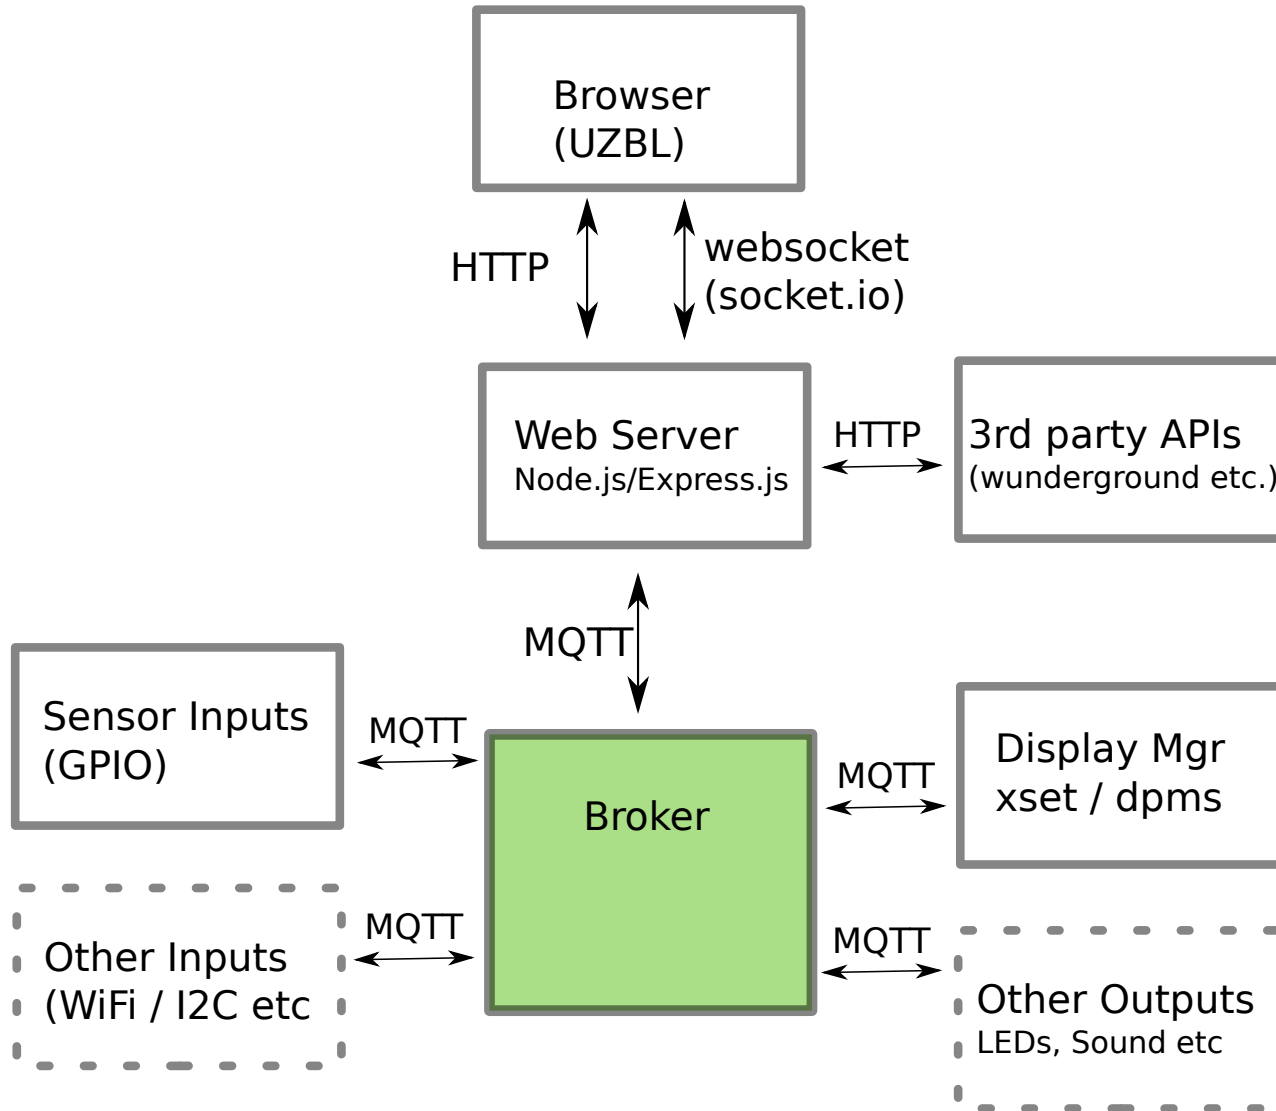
Browser
(UZBL)

HTTP

websocket
(socket.io)

Web Server
Node.js/Express.js

HTTP

3rd party APIs
(wunderground etc.)

MQTT

Sensor Inputs
(GPIO)

MQTT

Broker

MQTT

Display Mgr
xset / dpms

MQTT

Other Inputs
(WiFi / I2C etc

MQTT

Other Outputs
LEDs, Sound etc